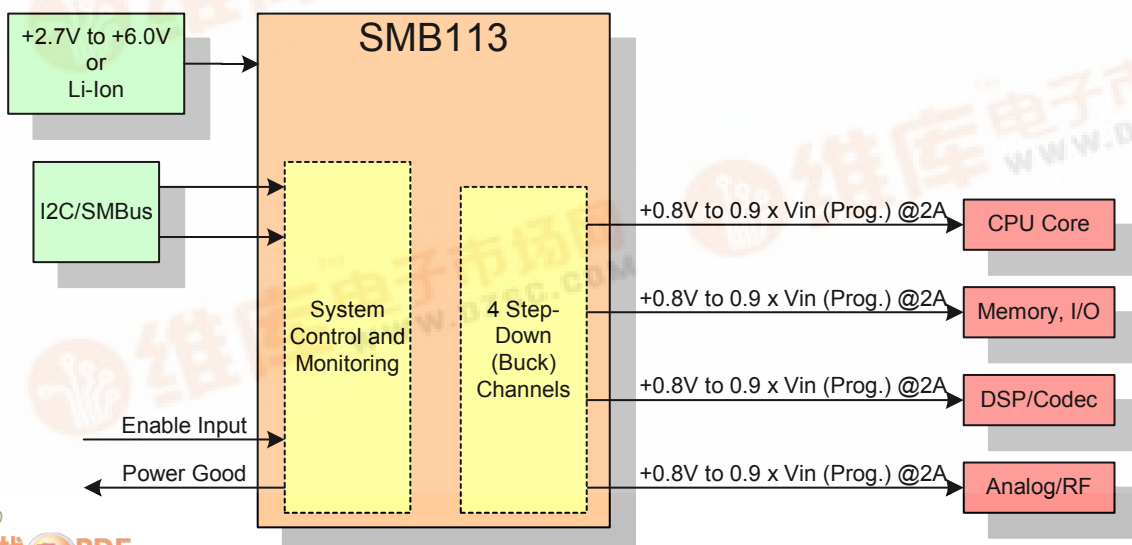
+2.7V to +6.0V
or
Li-Ion

SMB113

I2C/SMBus

System Control and Monitoring

4 Step-Down (Buck) Channels

Enable Input

Power Good

+0.8V to 0.9 x Vin (Prog.) @2A

CPU Core

+0.8V to 0.9 x Vin (Prog.) @2A

Memory, I/O

+0.8V to 0.9 x Vin (Prog.) @2A

DSP/Codec

+0.8V to 0.9 x Vin (Prog.) @2A

Analog/RF